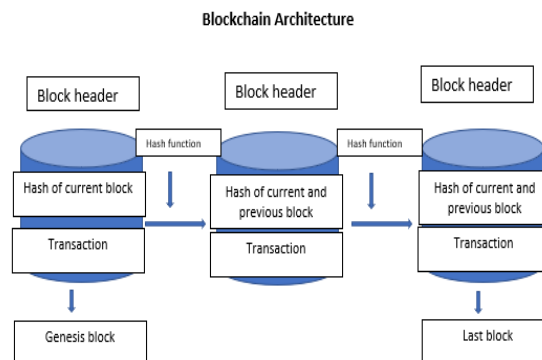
Blockchain Architecture

Block header

Hash of current block

Transaction

Genesis block

Hash function

Block header

Hash of current and previous block

Transaction

Hash function

Block header

Hash of current and previous block

Transaction

Last block